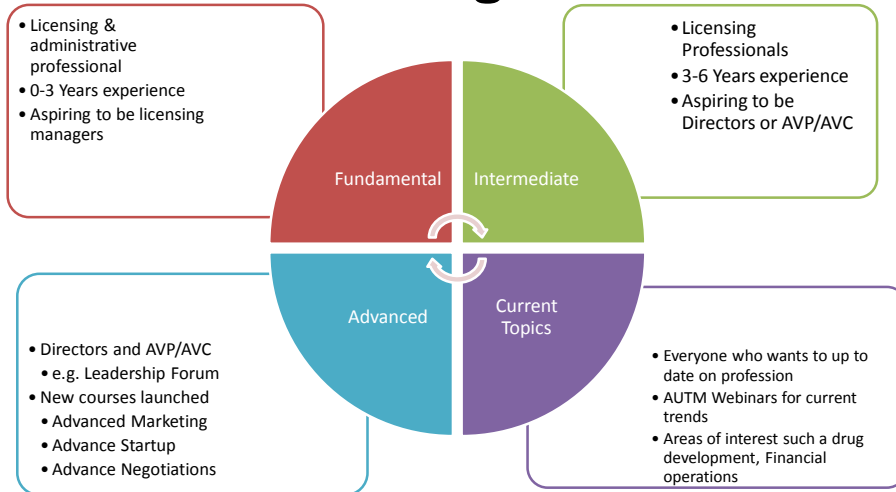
• Licensing & administrative professional
• 0-3 Years experience
• Aspiring to be licensing managers

• Licensing Professionals
• 3-6 Years experience
• Aspiring to be Directors or AVP/AVC

Fundamental

Intermediate

Advanced

Current Topics

• Directors and AVP/AVC
• e.g. Leadership Forum
• New courses launched
• Advanced Marketing
• Advance Startup
• Advance Negotiations

• Everyone who wants to up to date on profession
• AUTM Webinars for current trends
• Areas of interest such a drug development, Financial operations